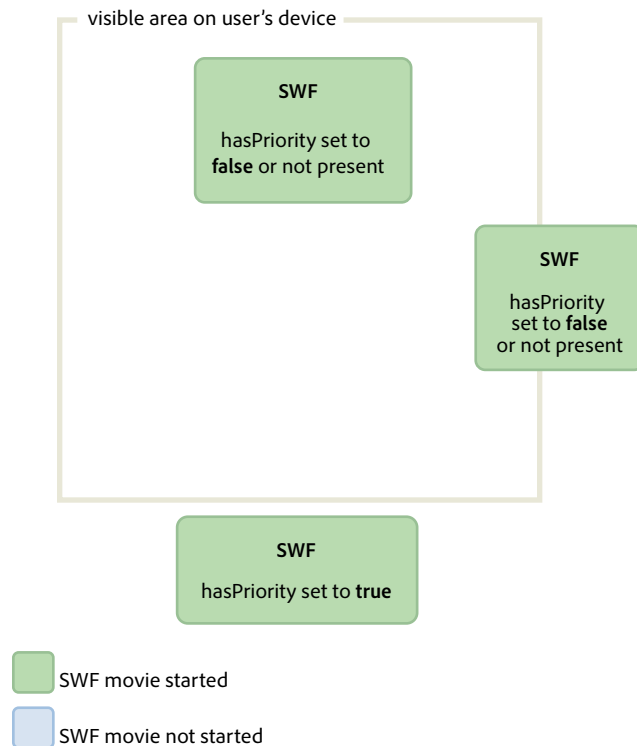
visible area on user's device

SWF

hasPriority set to **false** or not present

SWF

hasPriority set to **false** or not present

SWF

hasPriority set to **true**

SWF movie started

SWF movie not started